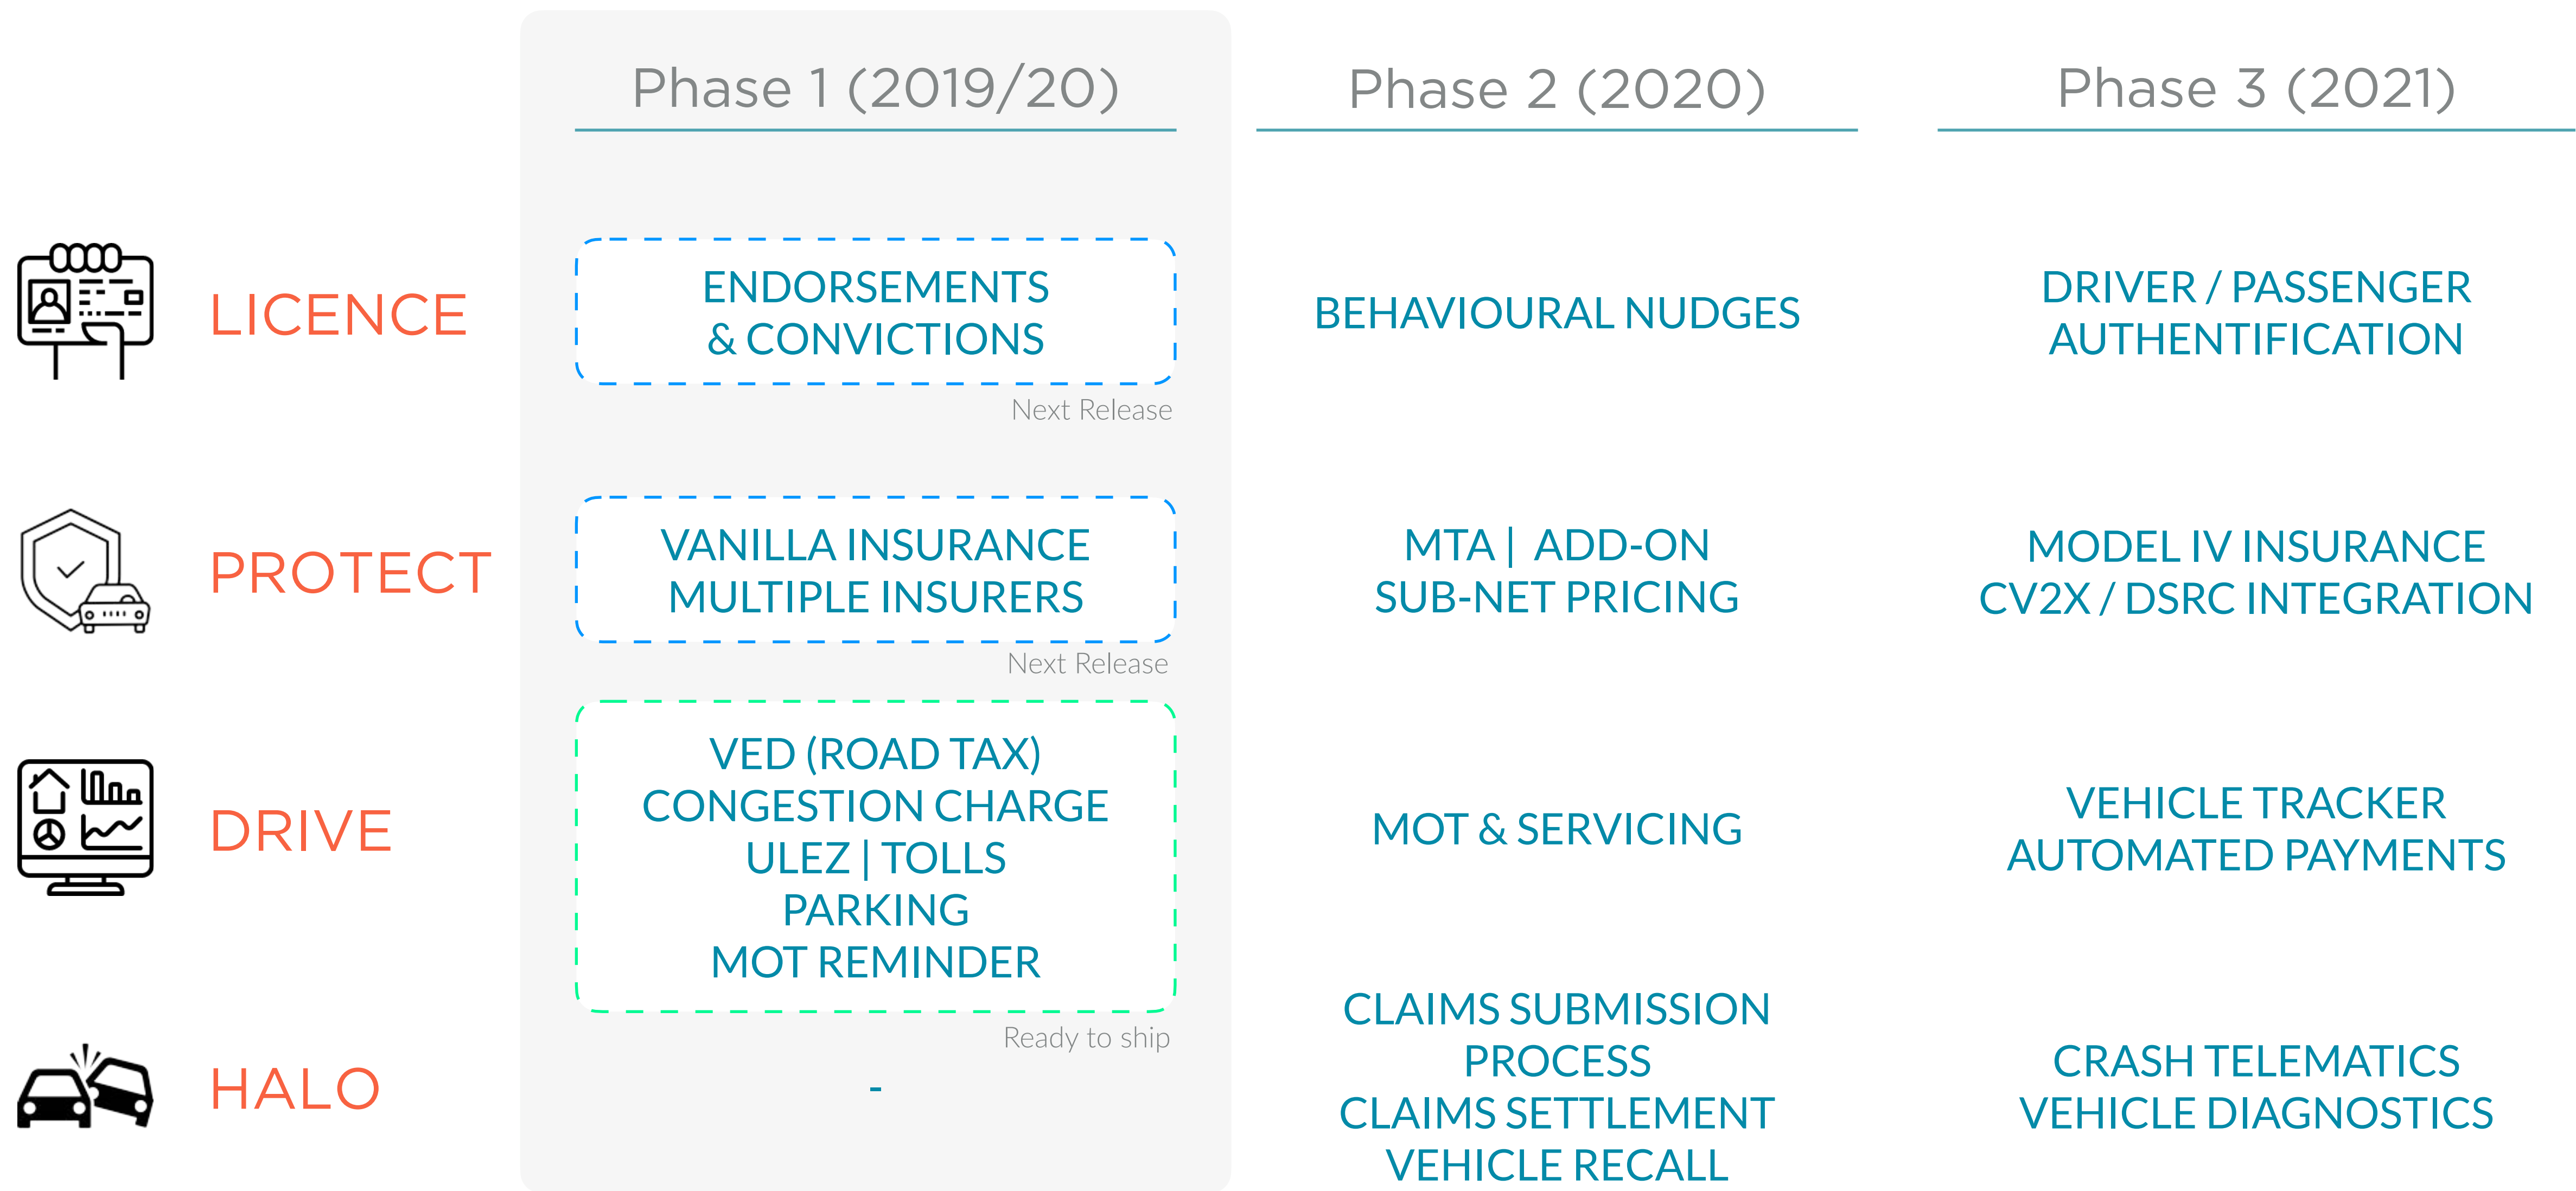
| | Phase 1 (2019/20) | Phase 2 (2020) | Phase 3 (2021) |
|---|---|---|---|
| LICENCE | ENDORSEMENTS & CONVICTIONS<br>Next Release | BEHAVIOURAL NUDGES | DRIVER / PASSENGER AUTHENTIFICATION |
| PROTECT | VANILLA INSURANCE<br>MULTIPLE INSURERS<br>Next Release | MTA \| ADD-ON<br>SUB-NET PRICING | MODEL IV INSURANCE<br>CV2X / DSRC INTEGRATION |
| DRIVE | VED (ROAD TAX)<br>CONGESTION CHARGE<br>ULEZ \| TOLLS<br>PARKING<br>MOT REMINDER<br>Ready to ship | MOT & SERVICING | VEHICLE TRACKER<br>AUTOMATED PAYMENTS |
| HALO | - | CLAIMS SUBMISSION PROCESS<br>CLAIMS SETTLEMENT<br>VEHICLE RECALL | CRASH TELEMATICS<br>VEHICLE DIAGNOSTICS |